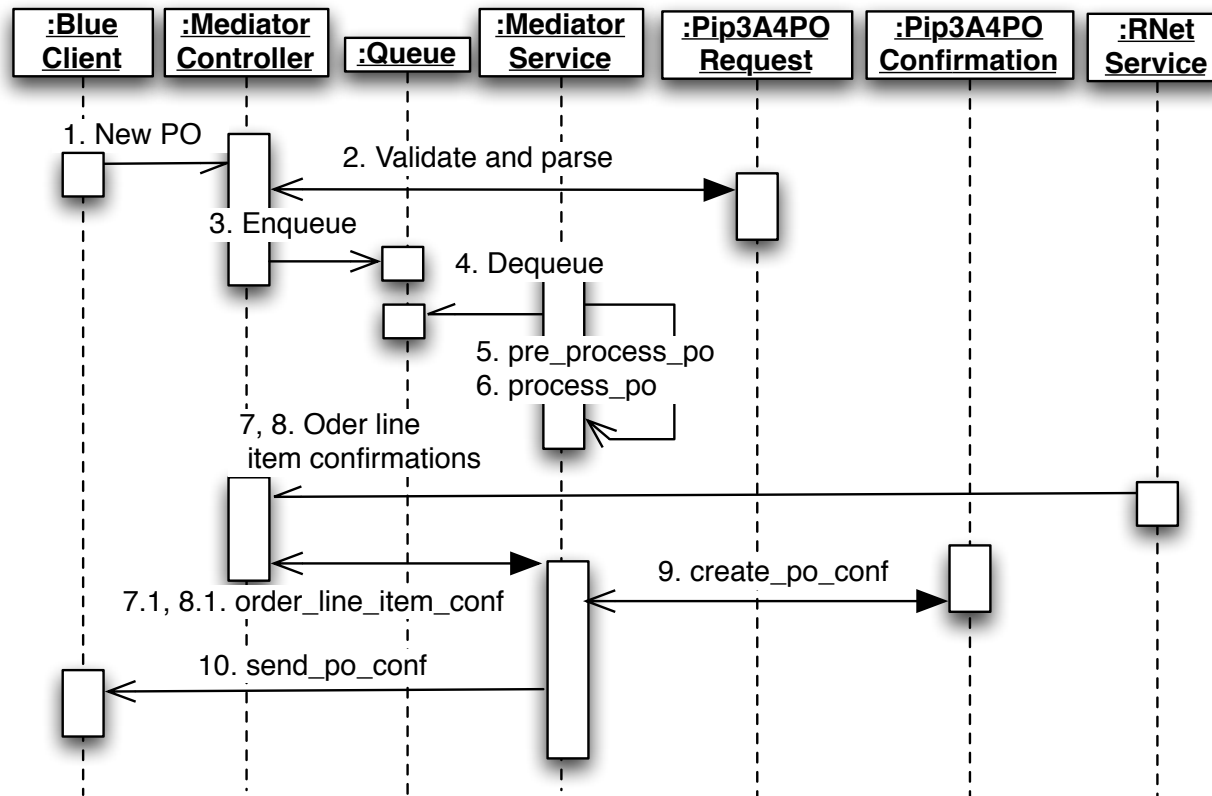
:Blue Client

:Mediator Controller

:Queue

:Mediator Service

:Pip3A4PO Request

:Pip3A4PO Confirmation

:RNet Service

1. New PO

2. Validate and parse

3. Enqueue

4. Dequeue

5. pre_process_po

6. process_po

7, 8. Oder line item confirmations

7.1, 8.1. order_line_item_conf

9. create_po_conf

10. send_po_conf